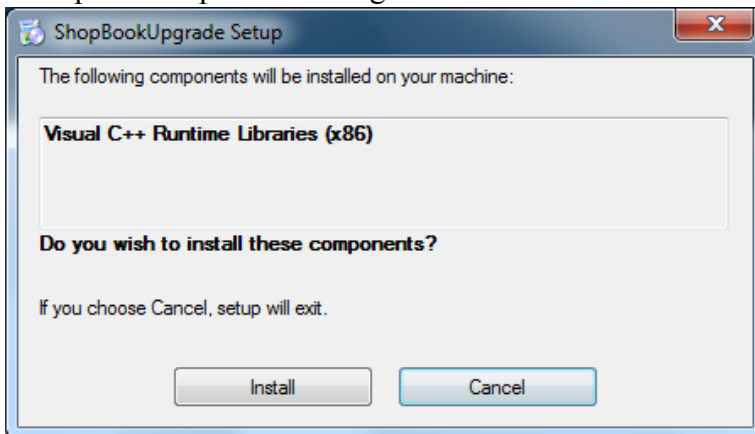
ShopBookUpgrade Setup

The following components will be installed on your machine:

Visual C++ Runtime Libraries (x86)

Do you wish to install these components?

If you choose Cancel, setup will exit.

Install

Cancel